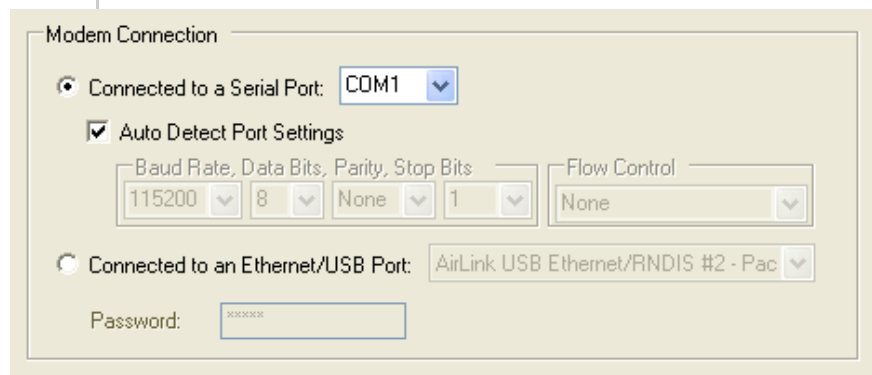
Modem Connection

Connected to a Serial Port: COM1

Auto Detect Port Settings

Baud Rate, Data Bits, Parity, Stop Bits

115200 8 None 1

Flow Control

None

Connected to an Ethernet/USB Port: AirLink USB Ethernet/RNDIS #2 - Pac

Password: *****